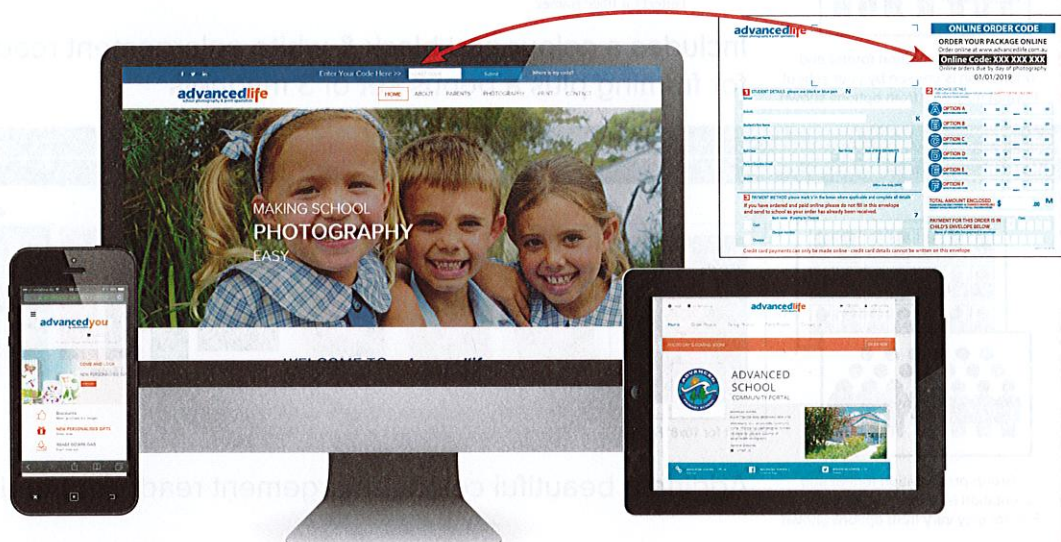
Enter Your Code Here >>

Submit

Where is my code?

advancedlife

HOME

ABOUT

PARENTS

PHOTOGRAPHY

PRINT

CONTACT

MAKING SCHOOL

PHOTOGRAPHY

EASY

WELCOME TO advancedlife

advancedlife

ONLINE ORDER CODE

ORDER YOUR PACKAGE ONLINE

Order online at www.advancedlife.com.au

Online Code: XXX XXX XXX

Online orders due by day of photography

01/01/2019

1 STUDENT DETAILS

2 PURCHASE DETAILS

OPTION A

OPTION B

OPTION C

OPTION D

OPTION E

OPTION F

3 PAYMENT METHOD

TOTAL AMOUNT ENCLOSED

$

PAYMENT FOR THIS ORDER IS IN CHILD'S ENVELOPE BELOW

Credit card payments can only be made online - credit card details cannot be written on this envelope

advancedyou

advancedlife

ADVANCED SCHOOL

COMMUNITY PORTAL

Includes a

A desired beautiful c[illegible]gement read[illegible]